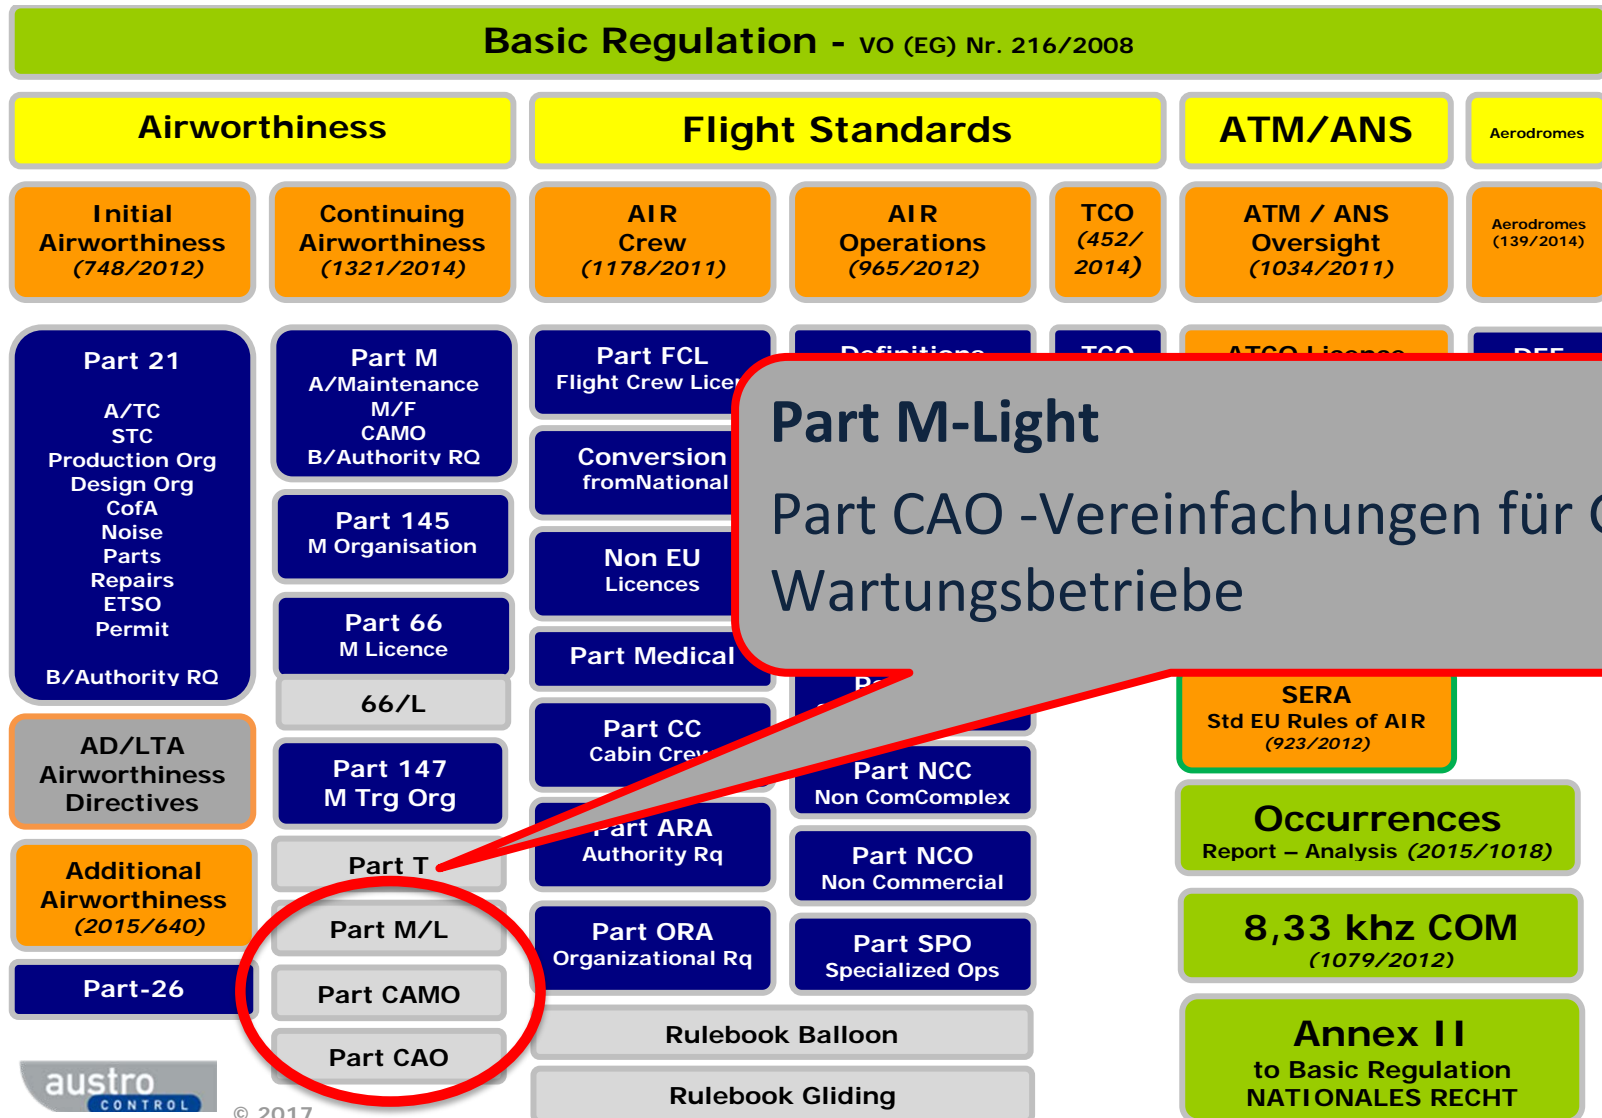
Basic Regulation - VO (EG) Nr. 216/2008

Airworthiness

Flight Standards

ATM/ANS

Aerodromes

Initial Airworthiness (748/2012)

Continuing Airworthiness (1321/2014)

AIR Crew (1178/2011)

AIR Operations (965/2012)

TCO (452/ 2014)

ATM / ANS Oversight (1034/2011)

Aerodromes (139/2014)

Part 21
A/TC
STC
Production Org
Design Org
CofA
Noise
Parts
Repairs
ETSO
Permit
B/Authority RQ

Part M
A/Maintenance
M/F
CAMO
B/Authority RQ

Part 145
M Organisation

Part 66
M Licence

66/L

Part 147
M Trg Org

Part T

Part M/L

Part CAMO

Part CAO

Part FCL
Flight Crew Licen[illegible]

Conversion
fromNational

Non EU
Licences

Part Medical

Part CC
Cabin Crew

Part ARA
Authority Rq

Part ORA
Organizational Rq

Definitions

TCO

ATCO Licence

DEF

Part NCC
Non ComComplex

Part NCO
Non Commercial

Part SPO
Specialized Ops

SERA
Std EU Rules of AIR
(923/2012)

Occurrences
Report – Analysis (2015/1018)

8,33 khz COM
(1079/2012)

Annex II
to Basic Regulation
NATIONALES RECHT

AD/LTA Airworthiness Directives

Additional Airworthiness (2015/640)

Part-26

Rulebook Balloon

Rulebook Gliding

Part M-Light

Part CAO -Vereinfachungen für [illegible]
Wartungsbetriebe

austro CONTROL

© 2017